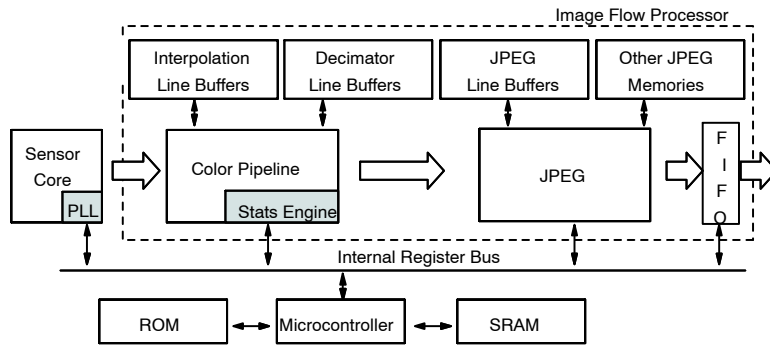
Image Flow Processor

Interpolation Line Buffers

Decimator Line Buffers

JPEG Line Buffers

Other JPEG Memories

Sensor Core

PLL

Color Pipeline

Stats Engine

JPEG

F I F O

Internal Register Bus

ROM

Microcontroller

SRAM